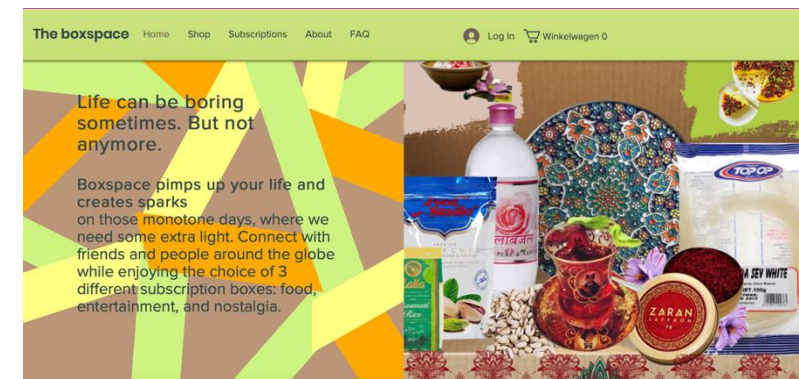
The boxspace Home Shop Subscriptions About FAQ Log In Winkelwagen 0

Life can be boring sometimes. But not anymore.

Boxspace pimps up your life and creates sparks on those monotone days, where we need some extra light. Connect with friends and people around the globe while enjoying the choice of 3 different subscription boxes: food, entertainment, and nostalgia.

TOP OP

गुलाबजल

ZARAN SAFFRON

Basmati Rice

SEV WHITE